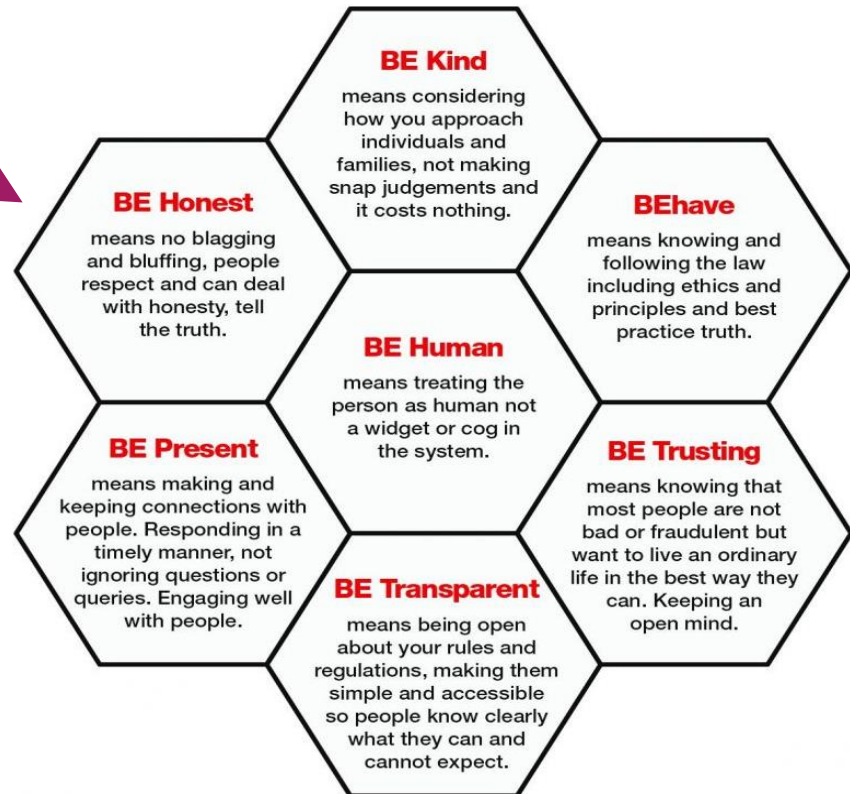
BE Kind
means considering how you approach individuals and families, not making snap judgements and it costs nothing.

BE Honest
means no blagging and bluffing, people respect and can deal with honesty, tell the truth.

BEhave
means knowing and following the law including ethics and principles and best practice truth.

BE Human
means treating the person as human not a widget or cog in the system.

BE Present
means making and keeping connections with people. Responding in a timely manner, not ignoring questions or queries. Engaging well with people.

BE Trusting
means knowing that most people are not bad or fraudulent but want to live an ordinary life in the best way they can. Keeping an open mind.

BE Transparent
means being open about your rules and regulations, making them simple and accessible so people know clearly what they can and cannot expect.